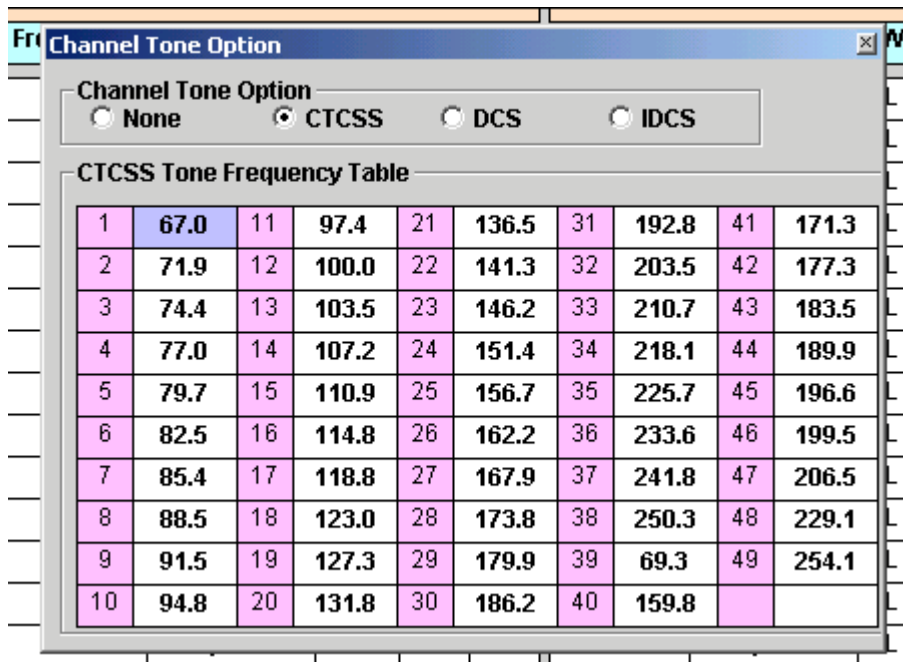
Fr

W

Channel Tone Option

Channel Tone Option
None CTCSS DCS IDCS

CTCSS Tone Frequency Table

| 1 | 67.0 | 11 | 97.4 | 21 | 136.5 | 31 | 192.8 | 41 | 171.3 |
|---|---|---|---|---|---|---|---|---|---|
| 2 | 71.9 | 12 | 100.0 | 22 | 141.3 | 32 | 203.5 | 42 | 177.3 |
| 3 | 74.4 | 13 | 103.5 | 23 | 146.2 | 33 | 210.7 | 43 | 183.5 |
| 4 | 77.0 | 14 | 107.2 | 24 | 151.4 | 34 | 218.1 | 44 | 189.9 |
| 5 | 79.7 | 15 | 110.9 | 25 | 156.7 | 35 | 225.7 | 45 | 196.6 |
| 6 | 82.5 | 16 | 114.8 | 26 | 162.2 | 36 | 233.6 | 46 | 199.5 |
| 7 | 85.4 | 17 | 118.8 | 27 | 167.9 | 37 | 241.8 | 47 | 206.5 |
| 8 | 88.5 | 18 | 123.0 | 28 | 173.8 | 38 | 250.3 | 48 | 229.1 |
| 9 | 91.5 | 19 | 127.3 | 29 | 179.9 | 39 | 69.3 | 49 | 254.1 |
| 10 | 94.8 | 20 | 131.8 | 30 | 186.2 | 40 | 159.8 | | |